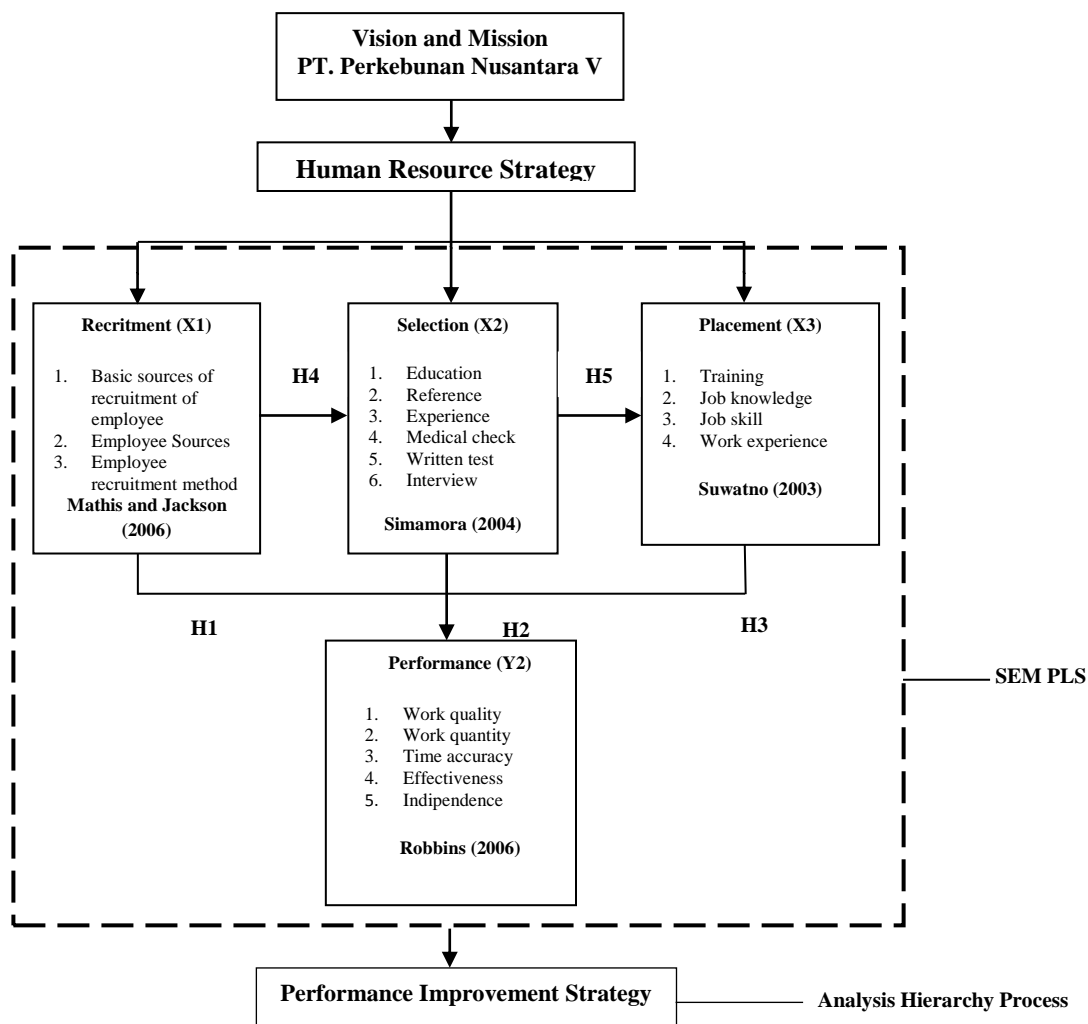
Vision and Mission
PT. Perkebunan Nusantara V

Human Resource Strategy

Recritment (X1)

1. Basic sources of recruitment of employee
2. Employee Sources
3. Employee recruitment method

Mathis and Jackson (2006)

H4

Selection (X2)

1. Education
2. Reference
3. Experience
4. Medical check
5. Written test
6. Interview

Simamora (2004)

H5

Placement (X3)

1. Training
2. Job knowledge
3. Job skill
4. Work experience

Suwatno (2003)

H1

H2

H3

Performance (Y2)

1. Work quality
2. Work quantity
3. Time accuracy
4. Effectiveness
5. Indipendence

Robbins (2006)

SEM PLS

Performance Improvement Strategy

Analysis Hierarchy Process